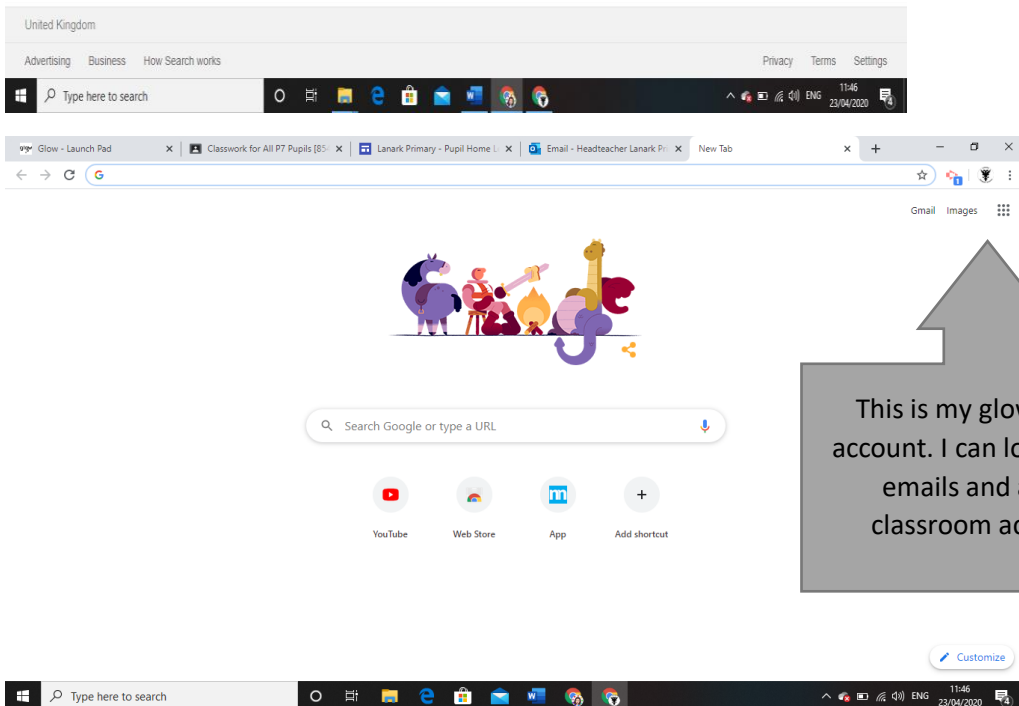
United Kingdom

Advertising Business How Search works

Privacy Terms Settings

Type here to search

11:46
23/04/2020

ENG

Glow - Launch Pad

Classwork for All P7 Pupils [85

Lanark Primary - Pupil Home L

Email - Headteacher Lanark Pr

New Tab

Gmail Images

Search Google or type a URL

YouTube

Web Store

App

Add shortcut

This is my glow account. I can lo emails and classroom ac

Customize

Type here to search

ENG

11:46
23/04/2020